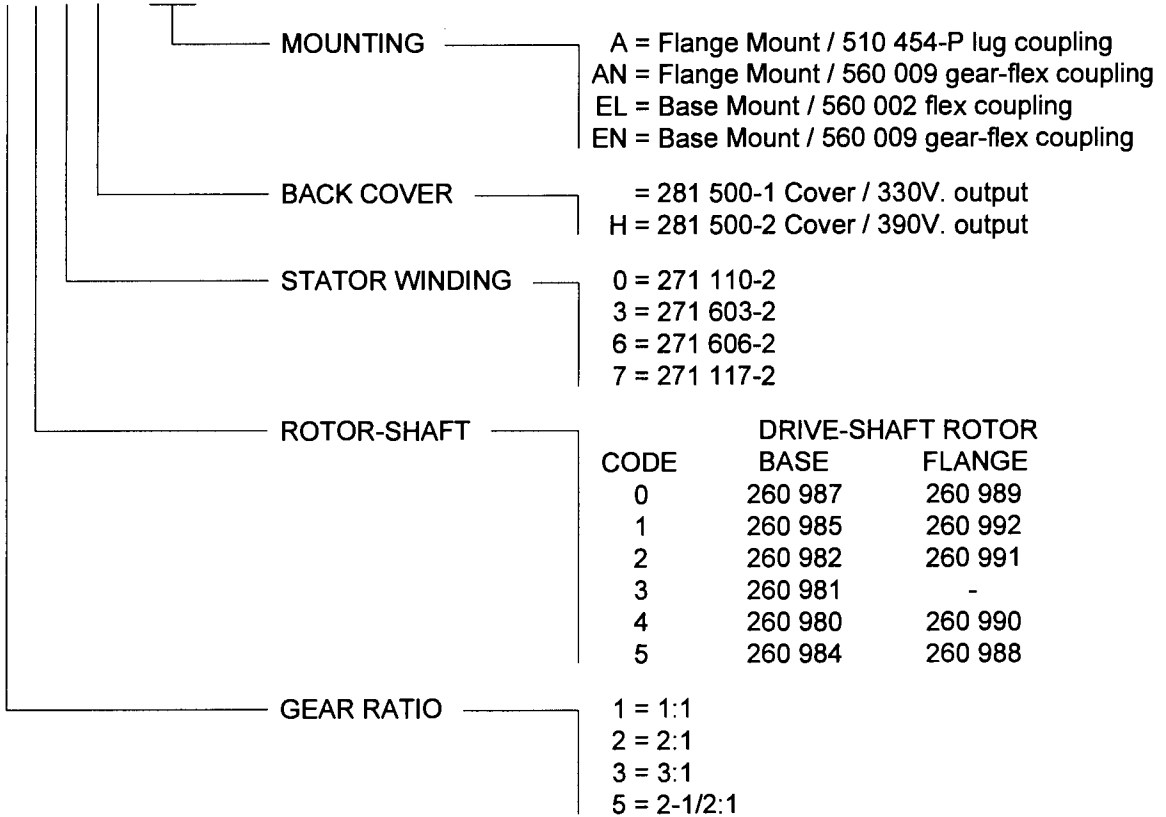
MOUNTING

A = Flange Mount / 510 454-P lug coupling
AN = Flange Mount / 560 009 gear-flex coupling
EL = Base Mount / 560 002 flex coupling
EN = Base Mount / 560 009 gear-flex coupling

BACK COVER

= 281 500-1 Cover / 330V. output
H = 281 500-2 Cover / 390V. output

STATOR WINDING

0 = 271 110-2
3 = 271 603-2
6 = 271 606-2
7 = 271 117-2

ROTOR-SHAFT

| CODE | DRIVE-SHAFT ROTOR BASE | DRIVE-SHAFT ROTOR FLANGE |
|---|---|---|
| 0 | 260 987 | 260 989 |
| 1 | 260 985 | 260 992 |
| 2 | 260 982 | 260 991 |
| 3 | 260 981 | - |
| 4 | 260 980 | 260 990 |
| 5 | 260 984 | 260 988 |

GEAR RATIO

1 = 1:1
2 = 2:1
3 = 3:1
5 = 2-1/2:1